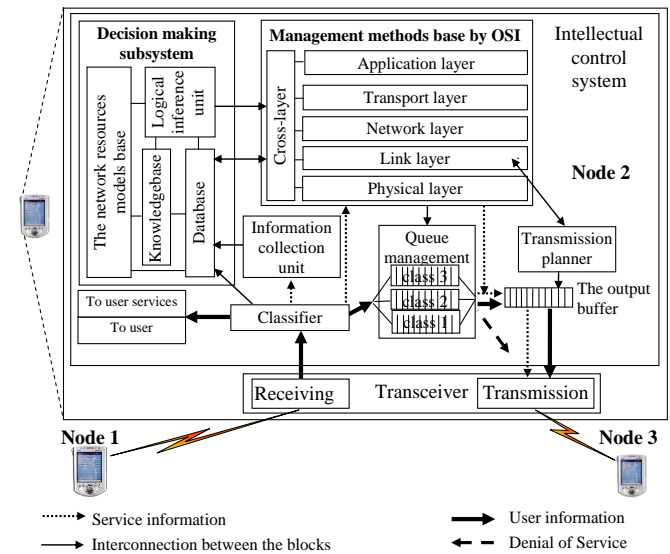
Decision making subsystem

The network resources models base

Logical inference unit

Knowledgebase

Database

Management methods base by OSI

Cross-layer

Application layer

Transport layer

Network layer

Link layer

Physical layer

Intellectual control system

Node 2

Information collection unit

Queue management

class 3

class 2

class 1

Transmission planner

The output buffer

To user services

To user

Classifier

Receiving

Transceiver

Transmission

Node 1

Node 3

Service information

Interconnection between the blocks

User information

Denial of Service